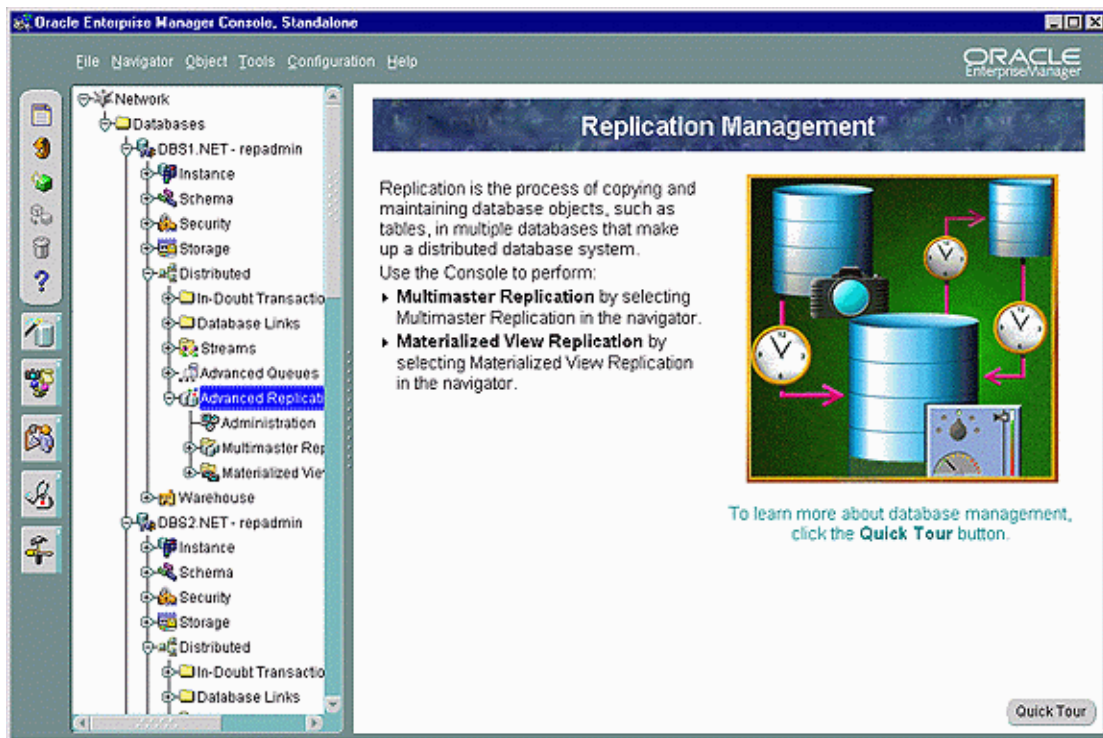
Oracle Enterprise Manager Console, Standalone

File Navigator Object Tools Configuration Help

ORACLE
Enterprise Manager

Network
Databases
DBS1.NET - repadmin
Instance
Schema
Security
Storage
Distributed
In-Doubt Transactio
Database Links
Streams
Advanced Queues
Advanced Replicati
Administration
Multimaster Rep
Materialized Vie
Warehouse
DBS2.NET - repadmin
Instance
Schema
Security
Storage
Distributed
In-Doubt Transactio
Database Links

Replication Management

Replication is the process of copying and maintaining database objects, such as tables, in multiple databases that make up a distributed database system.
Use the Console to perform:
▸ **Multimaster Replication** by selecting Multimaster Replication in the navigator.
▸ **Materialized View Replication** by selecting Materialized View Replication in the navigator.

To learn more about database management, click the **Quick Tour** button.

Quick Tour